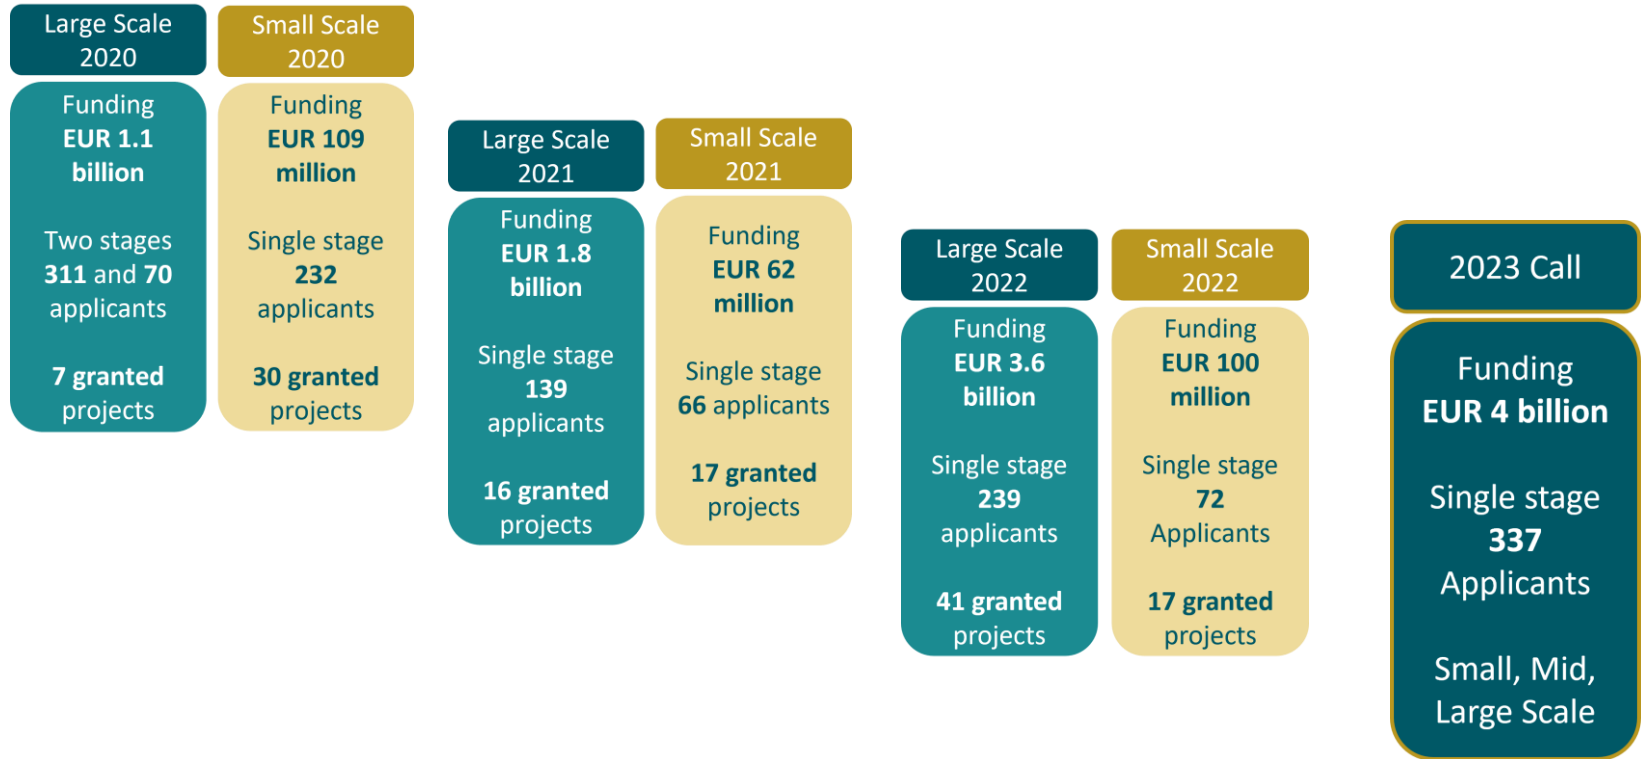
Large Scale 2020

Funding
EUR 1.1 billion

Two stages
311 and 70 applicants

7 granted projects

Small Scale 2020

Funding
EUR 109 million

Single stage
232 applicants

30 granted projects

Large Scale 2021

Funding
EUR 1.8 billion

Single stage
139 applicants

16 granted projects

Small Scale 2021

Funding
EUR 62 million

Single stage
66 applicants

17 granted projects

Large Scale 2022

Funding
EUR 3.6 billion

Single stage
239 applicants

41 granted projects

Small Scale 2022

Funding
EUR 100 million

Single stage
72 Applicants

17 granted projects

2023 Call

Funding
EUR 4 billion

Single stage
337 Applicants

Small, Mid, Large Scale